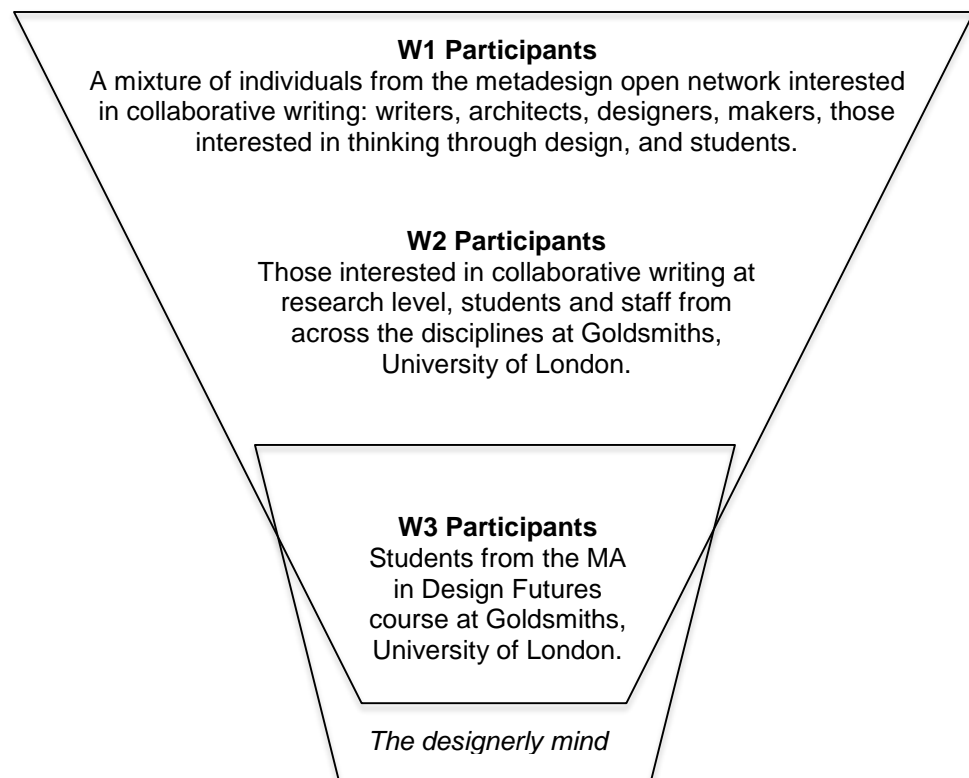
**W1 Participants**
A mixture of individuals from the metadesign open network interested in collaborative writing: writers, architects, designers, makers, those interested in thinking through design, and students.

**W2 Participants**
Those interested in collaborative writing at research level, students and staff from across the disciplines at Goldsmiths, University of London.

**W3 Participants**
Students from the MA in Design Futures course at Goldsmiths, University of London.

*The designerly mind*